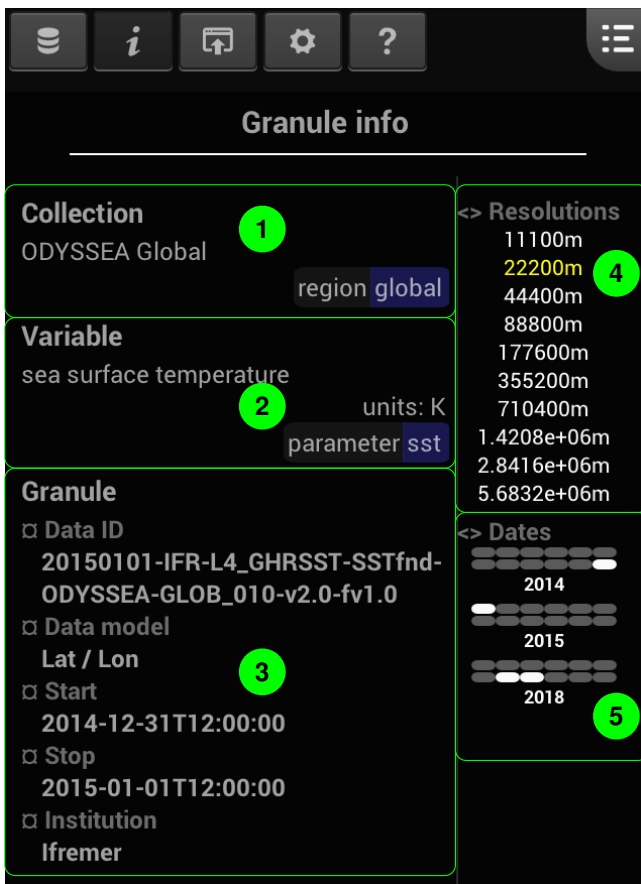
i

?

Granule info

Collection
ODYSSEA Global
1
region global

Variable
sea surface temperature
2
units: K
parameter sst

Granule
¤ Data ID
20150101-IFR-L4_GHRSST-SSTfnd-ODYSSEA-GLOB_010-v2.0-fv1.0
¤ Data model
Lat / Lon
3
¤ Start
2014-12-31T12:00:00
¤ Stop
2015-01-01T12:00:00
¤ Institution
Ifremer

<> Resolutions
11100m
22200m
4
44400m
88800m
177600m
355200m
710400m
1.4208e+06m
2.8416e+06m
5.6832e+06m

<> Dates
2014
2015
2018
5